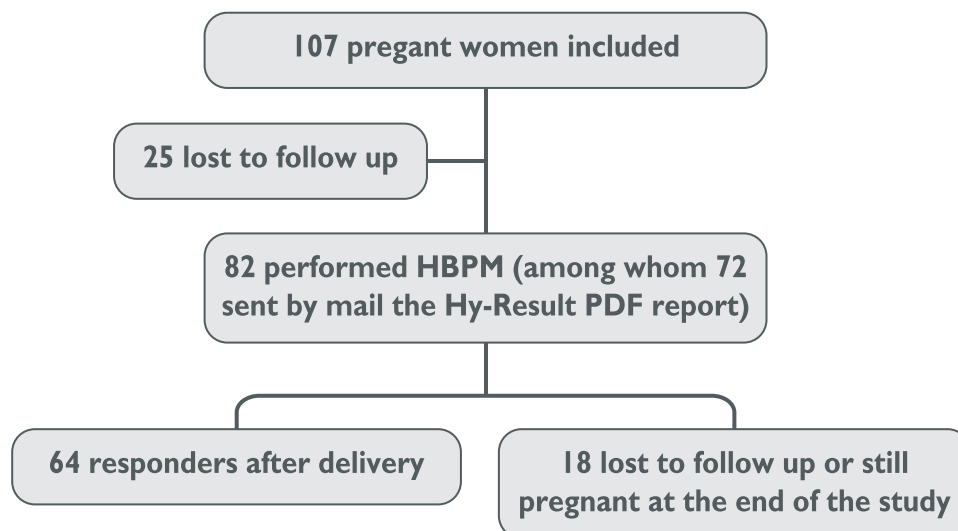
107 pregant women included

25 lost to follow up

82 performed HBPM (among whom 72 sent by mail the Hy-Result PDF report)

64 responders after delivery

18 lost to follow up or still pregnant at the end of the study